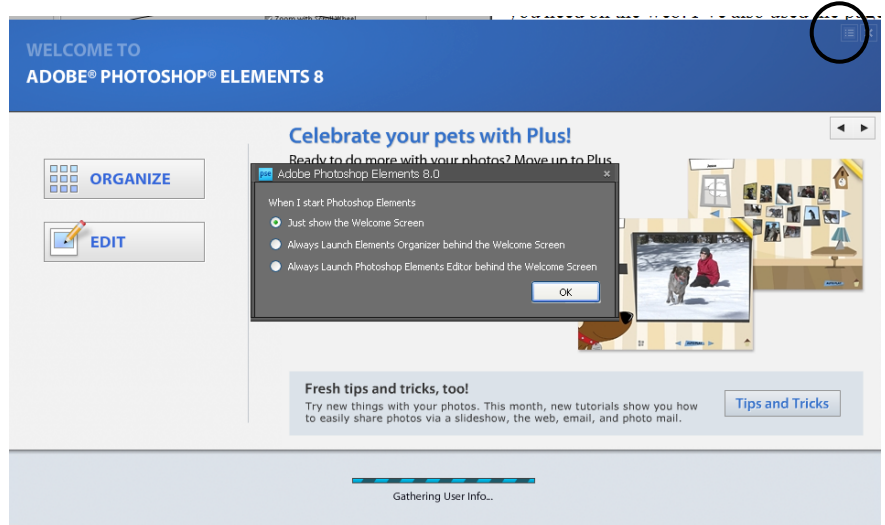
WELCOME TO
ADOBE® PHOTOSHOP® ELEMENTS 8

Celebrate your pets with Plus!
Ready to do more with your photos? Move up to Plus

ORGANIZE

EDIT

Adobe Photoshop Elements 8.0

When I start Photoshop Elements
Just show the Welcome Screen
Always Launch Elements Organizer behind the Welcome Screen
Always Launch Photoshop Elements Editor behind the Welcome Screen

OK

Fresh tips and tricks, too!
Try new things with your photos. This month, new tutorials show you how to easily share photos via a slideshow, the web, email, and photo mail.

Tips and Tricks

Gathering User Info...